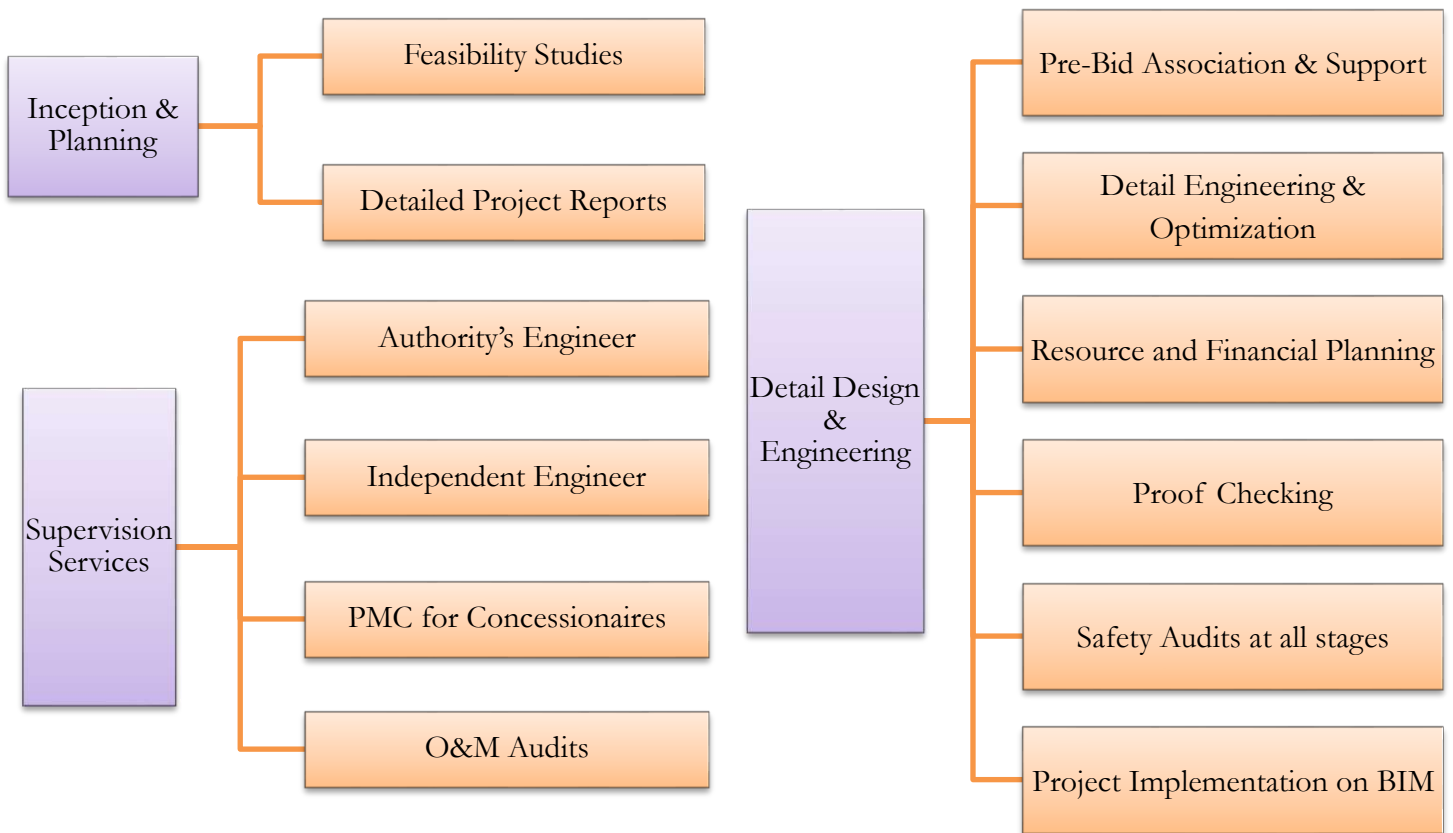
Inception & Planning

Feasibility Studies

Detailed Project Reports

Supervision Services

Authority’s Engineer

Independent Engineer

PMC for Concessionaires

O&M Audits

Detail Design & Engineering

Pre-Bid Association & Support

Detail Engineering & Optimization

Resource and Financial Planning

Proof Checking

Safety Audits at all stages

Project Implementation on BIM